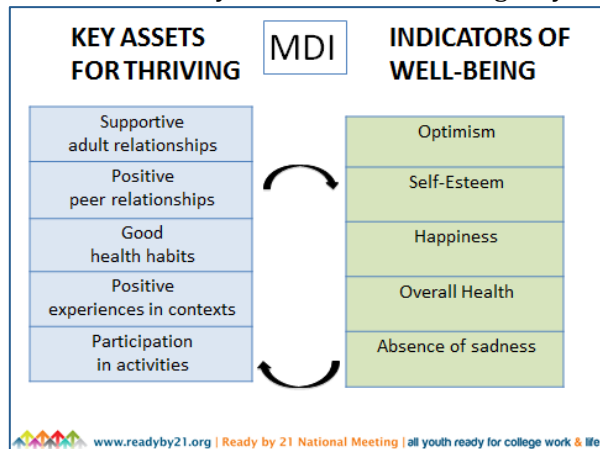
KEY ASSETS FOR THRIVING

MDI

INDICATORS OF WELL-BEING

Supportive adult relationships

Positive peer relationships

Good health habits

Positive experiences in contexts

Participation in activities

Optimism

Self-Esteem

Happiness

Overall Health

Absence of sadness

www.readyby21.org | Ready by 21 National Meeting | all youth ready for college work & life